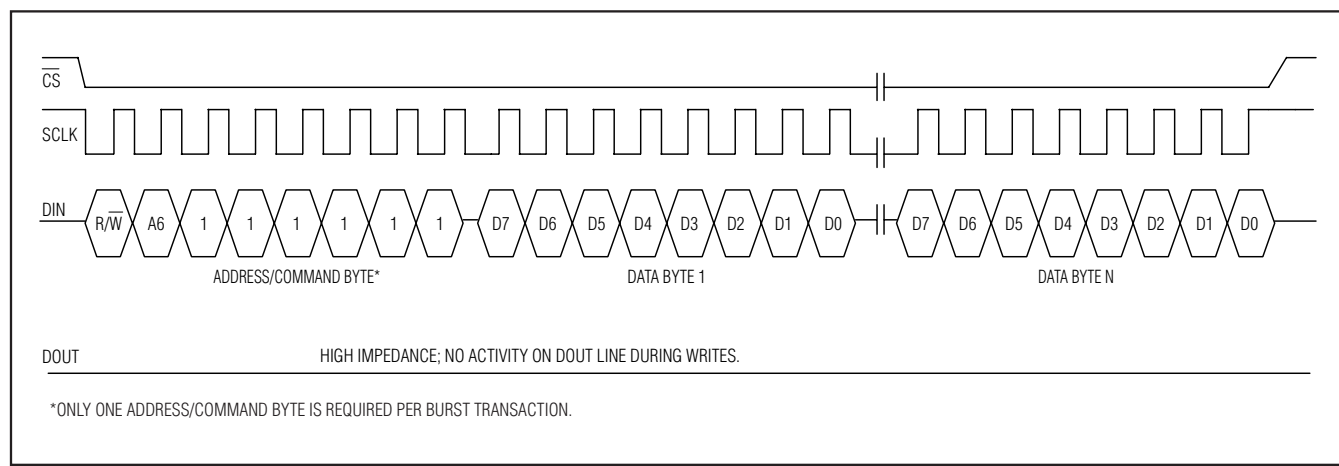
$\overline{CS}$

SCLK

DIN

R/$\overline{W}$ A6 1 1 1 1 1 1 D7 D6 D5 D4 D3 D2 D1 D0 D7 D6 D5 D4 D3 D2 D1 D0

ADDRESS/COMMAND BYTE*

DATA BYTE 1

DATA BYTE N

DOUT

HIGH IMPEDANCE; NO ACTIVITY ON DOUT LINE DURING WRITES.

*ONLY ONE ADDRESS/COMMAND BYTE IS REQUIRED PER BURST TRANSACTION.